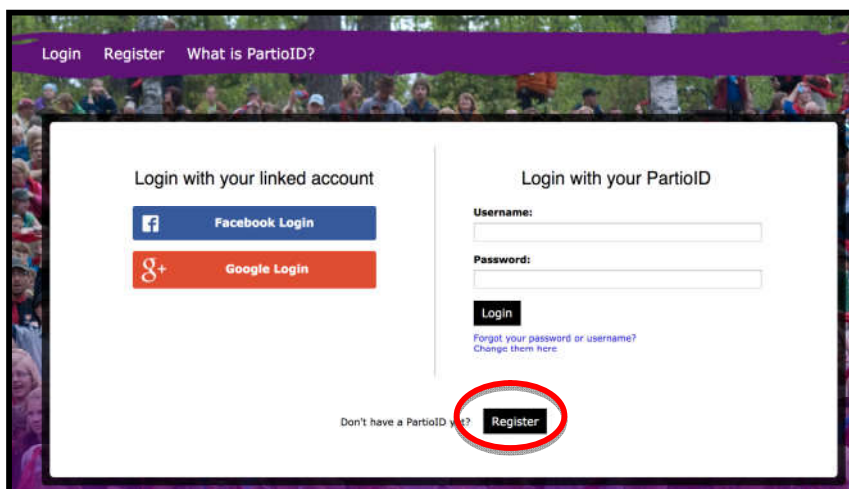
Login Register What is PartioID?

Login with your linked account

f Facebook Login

g+ Google Login

Login with your PartioID

Username:

Password:

Login

Forgot your password or username?
Change them here

Don't have a PartioID yet? Register